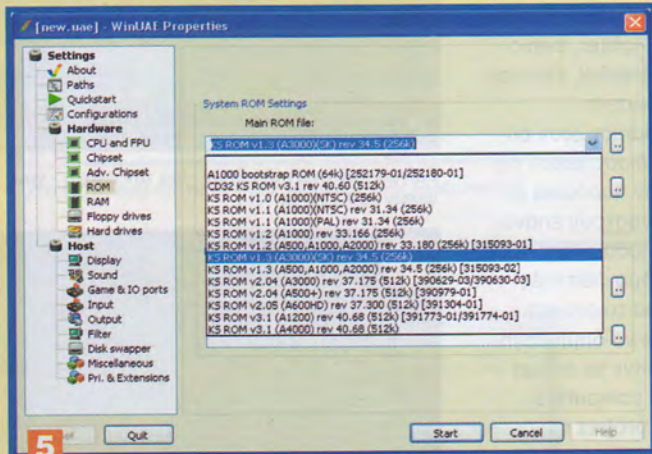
[new.uae] - WinUAE Properties

Settings
About
Paths
Quickstart
Configurations
Hardware
CPU and FPU
Chipset
Adv. Chipset
ROM
RAM
Floppy drives
Hard drives
Host
Display
Sound
Game & IO ports
Input
Output
Filter
Disk swapper
Miscellaneous
Pri. & Extensions

System ROM Settings
Main ROM file:
KS ROM v1.3 (A3000)(SK) rev 34.5 (256k)

A1000 bootstrap ROM (64k) [252179-01/252180-01]
CD32 KS ROM v3.1 rev 40.60 (512k)
KS ROM v1.0 (A1000)(NTSC) (256k)
KS ROM v1.1 (A1000)(NTSC) rev 31.34 (256k)
KS ROM v1.1 (A1000)(PAL) rev 31.34 (256k)
KS ROM v1.2 (A1000) rev 33.166 (256k)
KS ROM v1.2 (A500,A1000,A2000) rev 33.180 (256k) [315093-01]
KS ROM v1.3 (A3000)(SK) rev 34.5 (256k)
KS ROM v1.3 (A500,A1000,A2000) rev 34.5 (256k) [315093-02]
KS ROM v2.04 (A3000) rev 37.175 (512k) [390629-03/390630-03]
KS ROM v2.04 (A500+) rev 37.175 (512k) [390979-01]
KS ROM v2.05 (A600HD) rev 37.300 (512k) [391304-01]
KS ROM v3.1 (A1200) rev 40.68 (512k) [391773-01/391774-01]
KS ROM v3.1 (A4000) rev 40.68 (512k)

5
Quit
Start
Cancel
Help